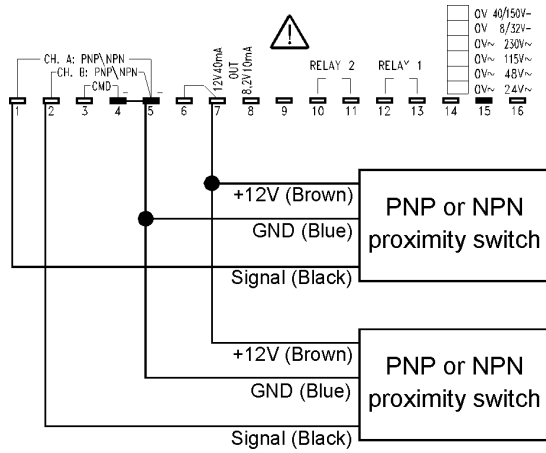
CH. A: PNP\NPN
CH. B: PNP\NPN
CMD
-
-
12V 40mA
OUT
8.2V 10mA
RELAY 2
RELAY 1
0V 40/150V~
0V 8/32V~
0V~ 230V~
0V~ 115V~
0V~ 48V~
0V~ 24V~
1 2 3 4 5 6 7 8 9 10 11 12 13 14 15 16

+12V (Brown)
GND (Blue)
Signal (Black)
PNP or NPN proximity switch

+12V (Brown)
GND (Blue)
Signal (Black)
PNP or NPN proximity switch